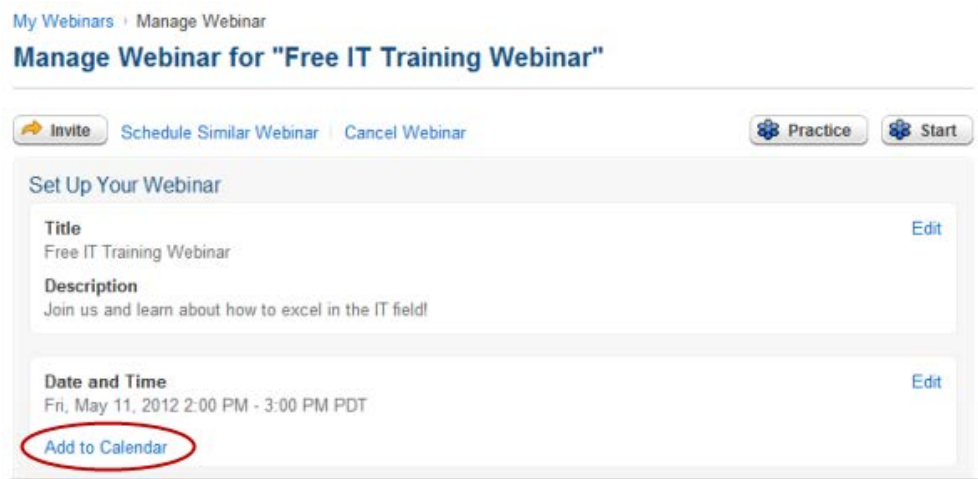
My Webinars › Manage Webinar

Manage Webinar for "Free IT Training Webinar"

Invite Schedule Similar Webinar | Cancel Webinar Practice Start

Set Up Your Webinar

Title
Free IT Training Webinar

Edit

Description
Join us and learn about how to excel in the IT field!

Date and Time
Fri, May 11, 2012 2:00 PM - 3:00 PM PDT

Edit

Add to Calendar